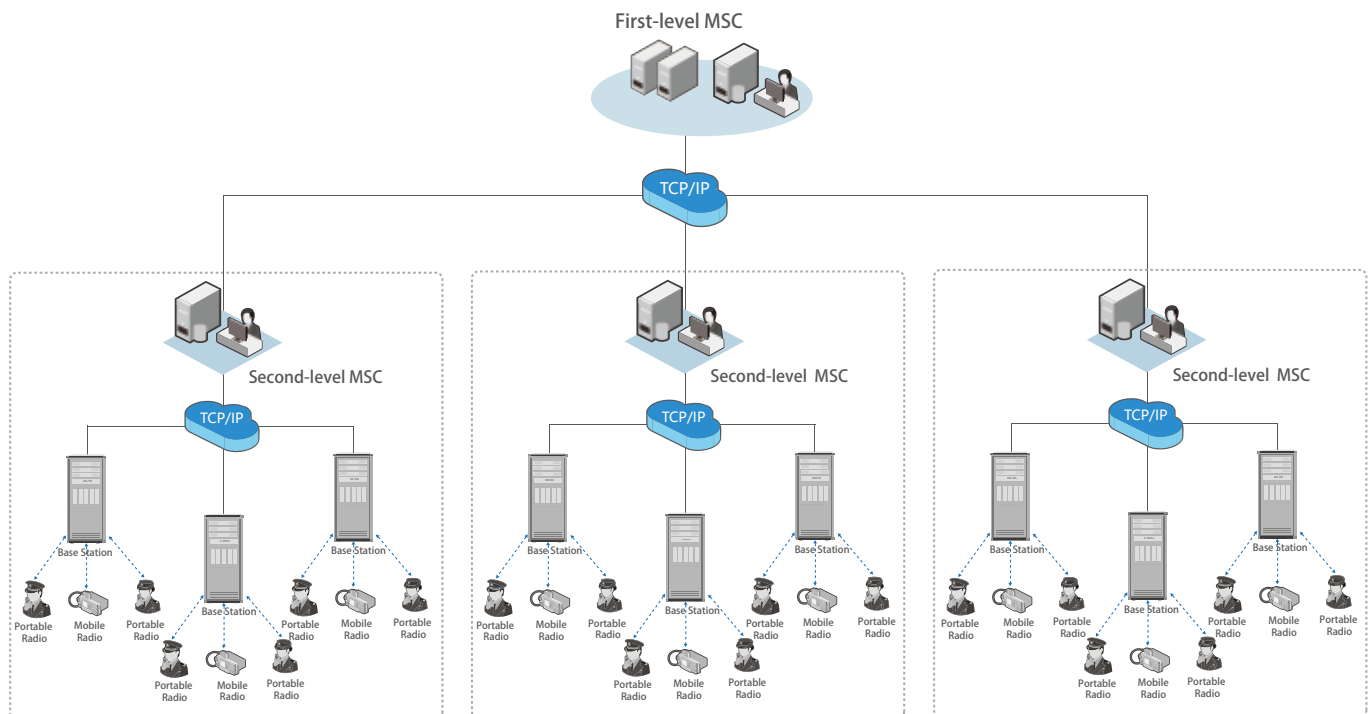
First-level MSC

TCP/IP

Second-level MSC

TCP/IP

Base Station

Portable Radio

Mobile Radio

Portable Radio

Base Station

Portable Radio

Mobile Radio

Portable Radio

Base Station

Portable Radio

Mobile Radio

Portable Radio

Second-level MSC

TCP/IP

Base Station

Portable Radio

Mobile Radio

Portable Radio

Base Station

Portable Radio

Mobile Radio

Portable Radio

Base Station

Portable Radio

Mobile Radio

Portable Radio

Second-level MSC

TCP/IP

Base Station

Portable Radio

Mobile Radio

Portable Radio

Base Station

Portable Radio

Mobile Radio

Portable Radio

Base Station

Portable Radio

Mobile Radio

Portable Radio